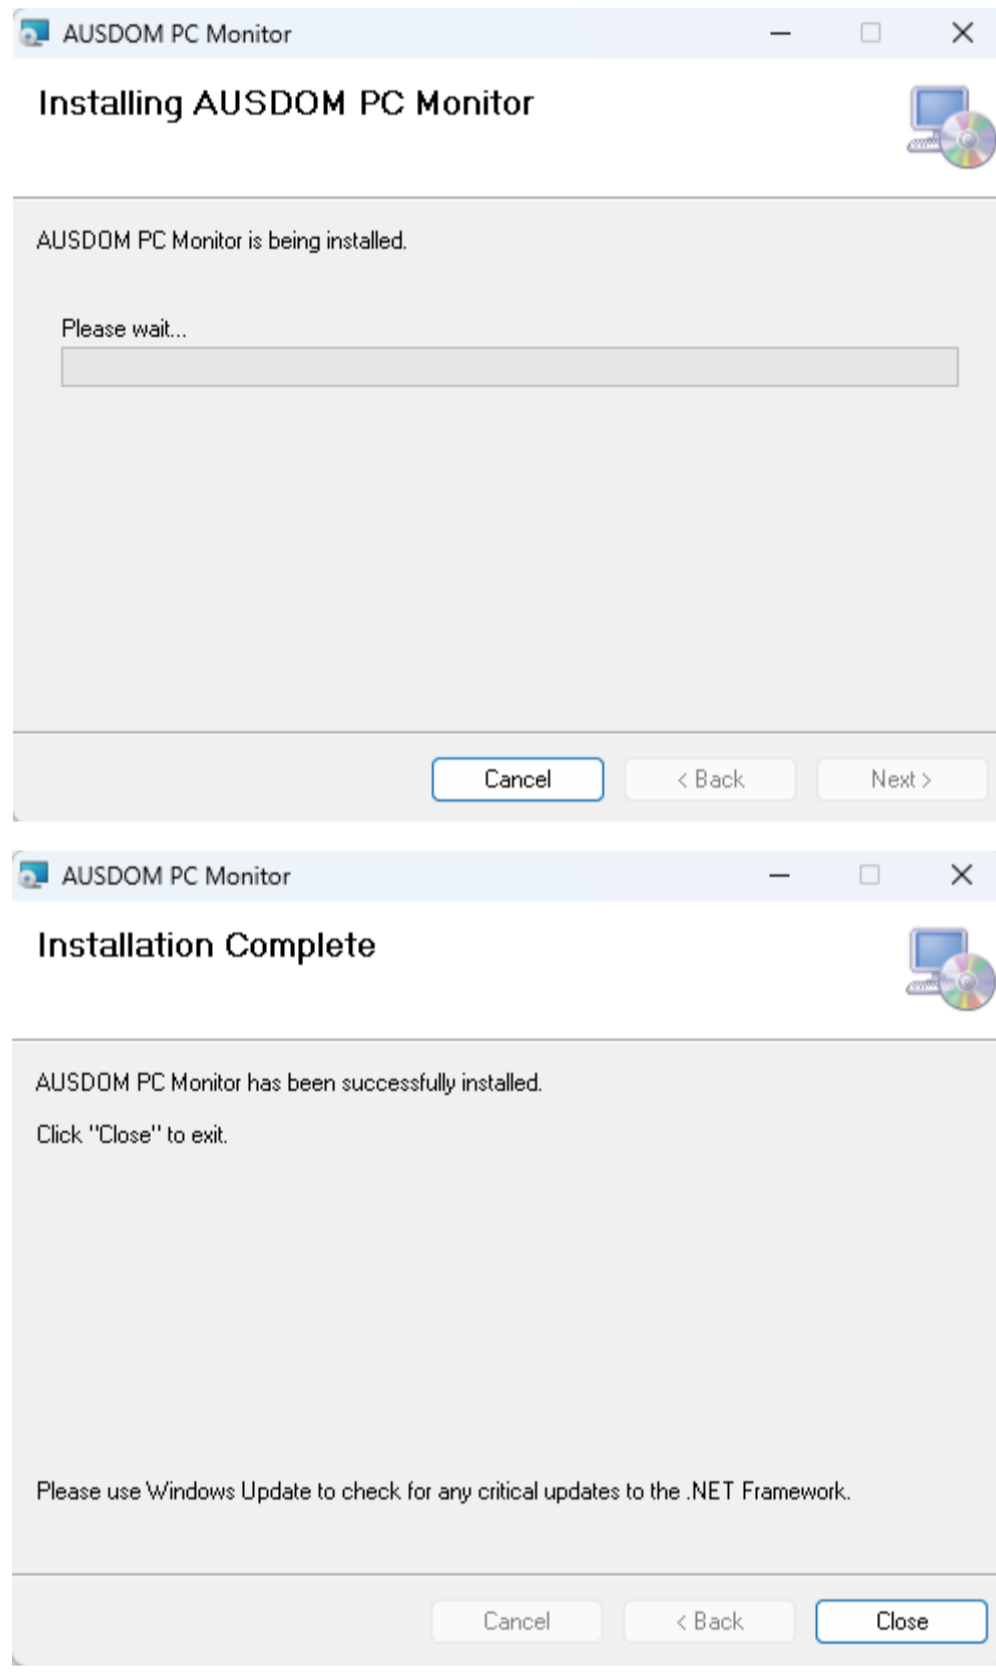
AUSDOM PC Monitor

Installing AUSDOM PC Monitor

AUSDOM PC Monitor is being installed.

Please wait...

Cancel
< Back
Next >

AUSDOM PC Monitor

Installation Complete

AUSDOM PC Monitor has been successfully installed.

Click "Close" to exit.

Please use Windows Update to check for any critical updates to the .NET Framework.

Cancel
< Back
Close